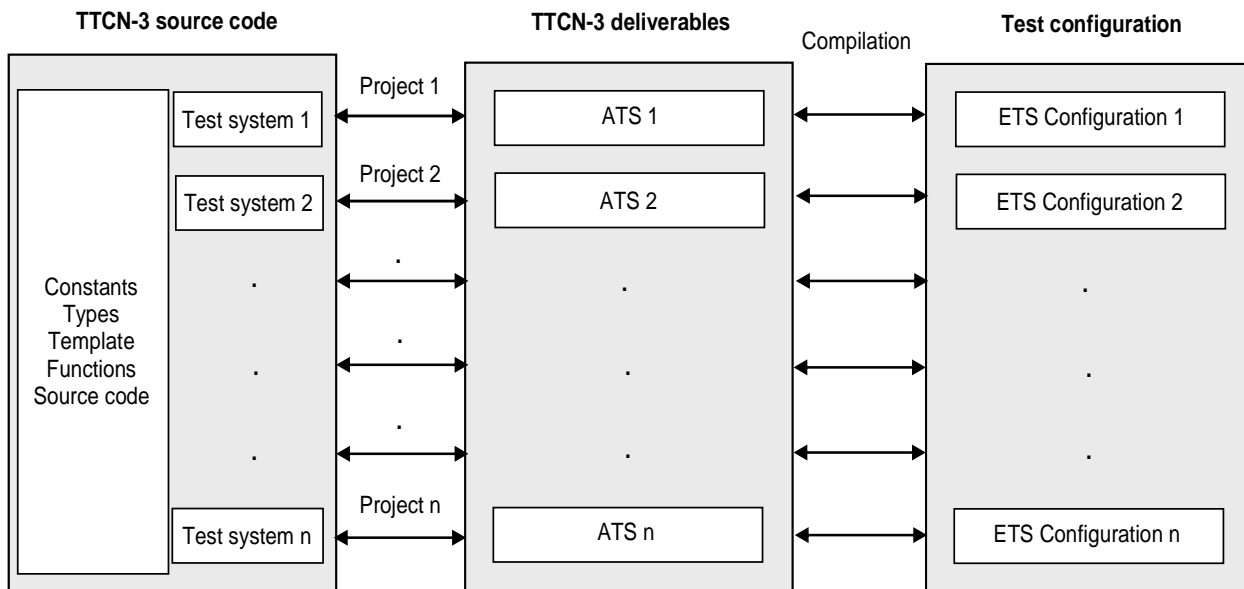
TTCN-3 source code

TTCN-3 deliverables

Compilation

Test configuration

Constants
Types
Template
Functions
Source code

Test system 1

Test system 2

.

.

.

Test system n

Project 1

Project 2

.

.

.

Project n

ATS 1

ATS 2

.

.

.

ATS n

ETS Configuration 1

ETS Configuration 2

.

.

.

ETS Configuration n